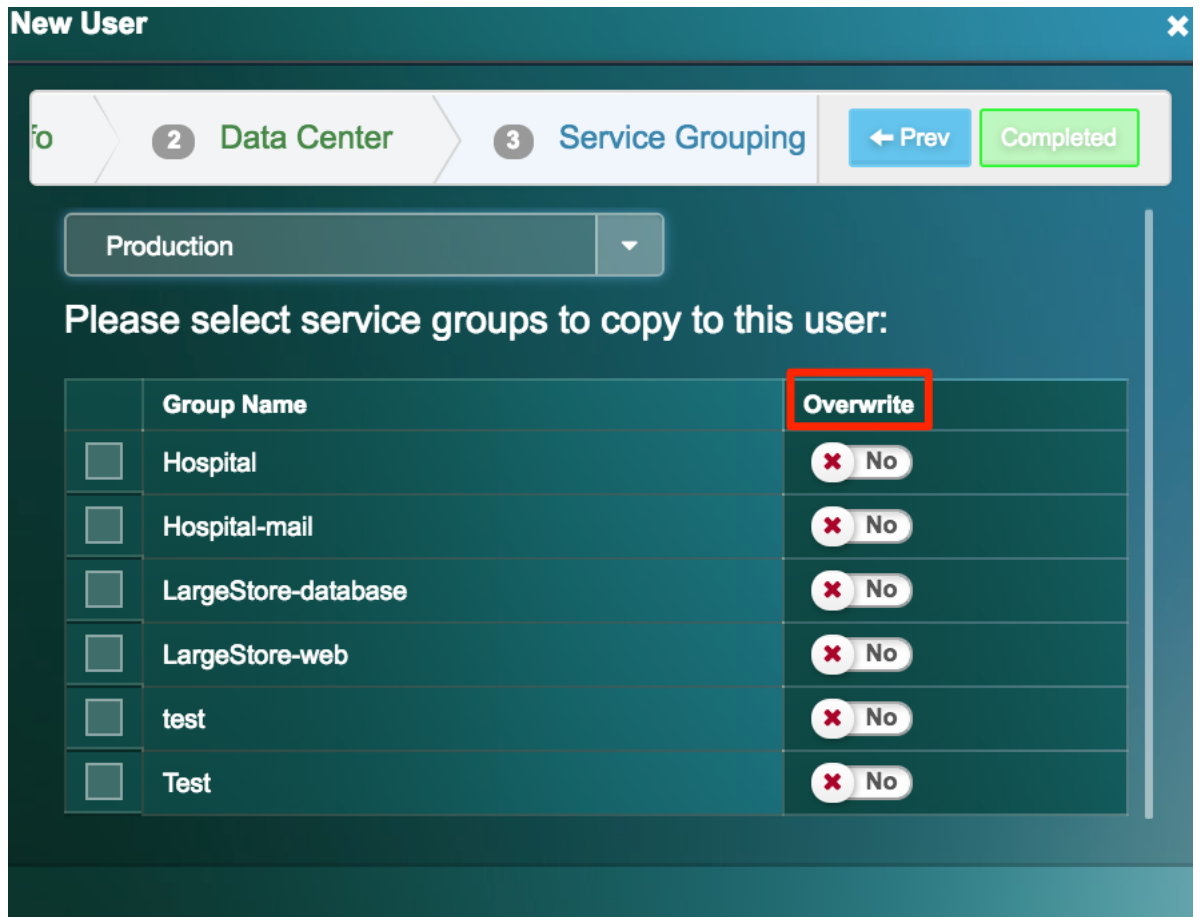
New User

×

fo 2 Data Center 3 Service Grouping

← Prev Completed

Production

Please select service groups to copy to this user:

| | Group Name | Overwrite |
|---|---|---|
| | Hospital | ✖ No |
| | Hospital-mail | ✖ No |
| | LargeStore-database | ✖ No |
| | LargeStore-web | ✖ No |
| | test | ✖ No |
| | Test | ✖ No |